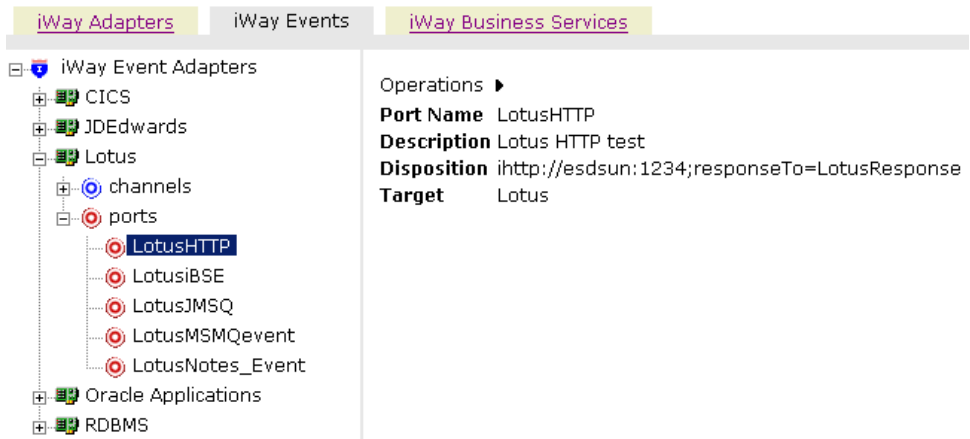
iWay Adapters | iWay Events | iWay Business Services

iWay Event Adapters
CICS
JDEdwards
Lotus
channels
ports
LotusHTTP
LotusiBSE
LotusJMSQ
LotusMSMQevent
LotusNotes_Event
Oracle Applications
RDBMS

Operations

| | |
|---|---|
| **Port Name** | LotusHTTP |
| **Description** | Lotus HTTP test |
| **Disposition** | ihttp://esdsun:1234;responseTo=LotusResponse |
| **Target** | Lotus |